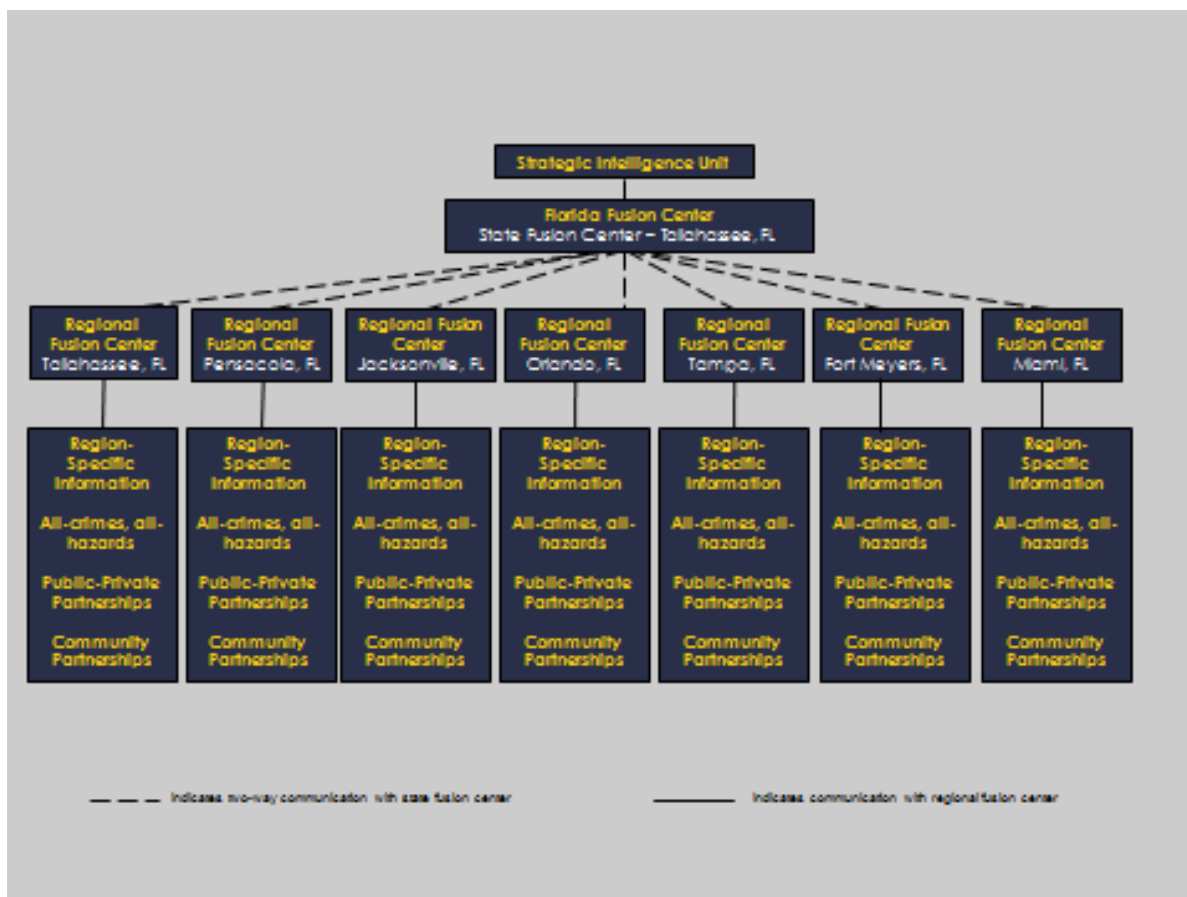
Strategic Intelligence Unit

Florida Fusion Center
State Fusion Center – Tallahassee, FL

Regional Fusion Center
Tallahassee, FL

Regional Fusion Center
Pensacola, FL

Regional Fusion Center
Jacksonville, FL

Regional Fusion Center
Orlando, FL

Regional Fusion Center
Tampa, FL

Regional Fusion Center
Fort Meyers, FL

Regional Fusion Center
Miami, FL

Region-Specific Information
All-crimes, all-hazards
Public-Private Partnerships
Community Partnerships

Region-Specific Information
All-crimes, all-hazards
Public-Private Partnerships
Community Partnerships

Region-Specific Information
All-crimes, all-hazards
Public-Private Partnerships
Community Partnerships

Region-Specific Information
All-crimes, all-hazards
Public-Private Partnerships
Community Partnerships

Region-Specific Information
All-crimes, all-hazards
Public-Private Partnerships
Community Partnerships

Region-Specific Information
All-crimes, all-hazards
Public-Private Partnerships
Community Partnerships

Region-Specific Information
All-crimes, all-hazards
Public-Private Partnerships
Community Partnerships

Indicates two-way communication with state fusion center

Indicates communication with regional fusion center